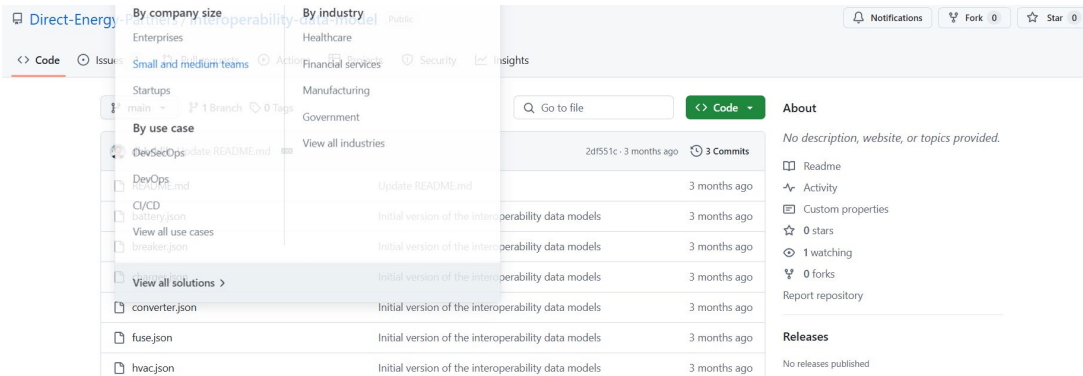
Direct-Energy-Partners / interoperability-data-model Public

By company size
Enterprises
Small and medium teams
Startups

By use case
DevSecOps
DevOps
CI/CD
View all use cases

By industry
Healthcare
Financial services
Manufacturing
Government
View all industries

View all solutions >

Notifications Fork 0 Star 0

<> Code Issues Insights

main 1 Branch 0 Tags

Go to file

<> Code

Update README.md 2df551c · 3 months ago 3 Commits

README.md Update README.md 3 months ago
battery.json Initial version of the interoperability data models 3 months ago
breaker.json Initial version of the interoperability data models 3 months ago
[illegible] Initial version of the interoperability data models 3 months ago
converter.json Initial version of the interoperability data models 3 months ago
fuse.json Initial version of the interoperability data models 3 months ago
hvac.json Initial version of the interoperability data models 3 months ago

About
No description, website, or topics provided.
Readme
Activity
Custom properties
0 stars
1 watching
0 forks
Report repository

Releases
No releases published